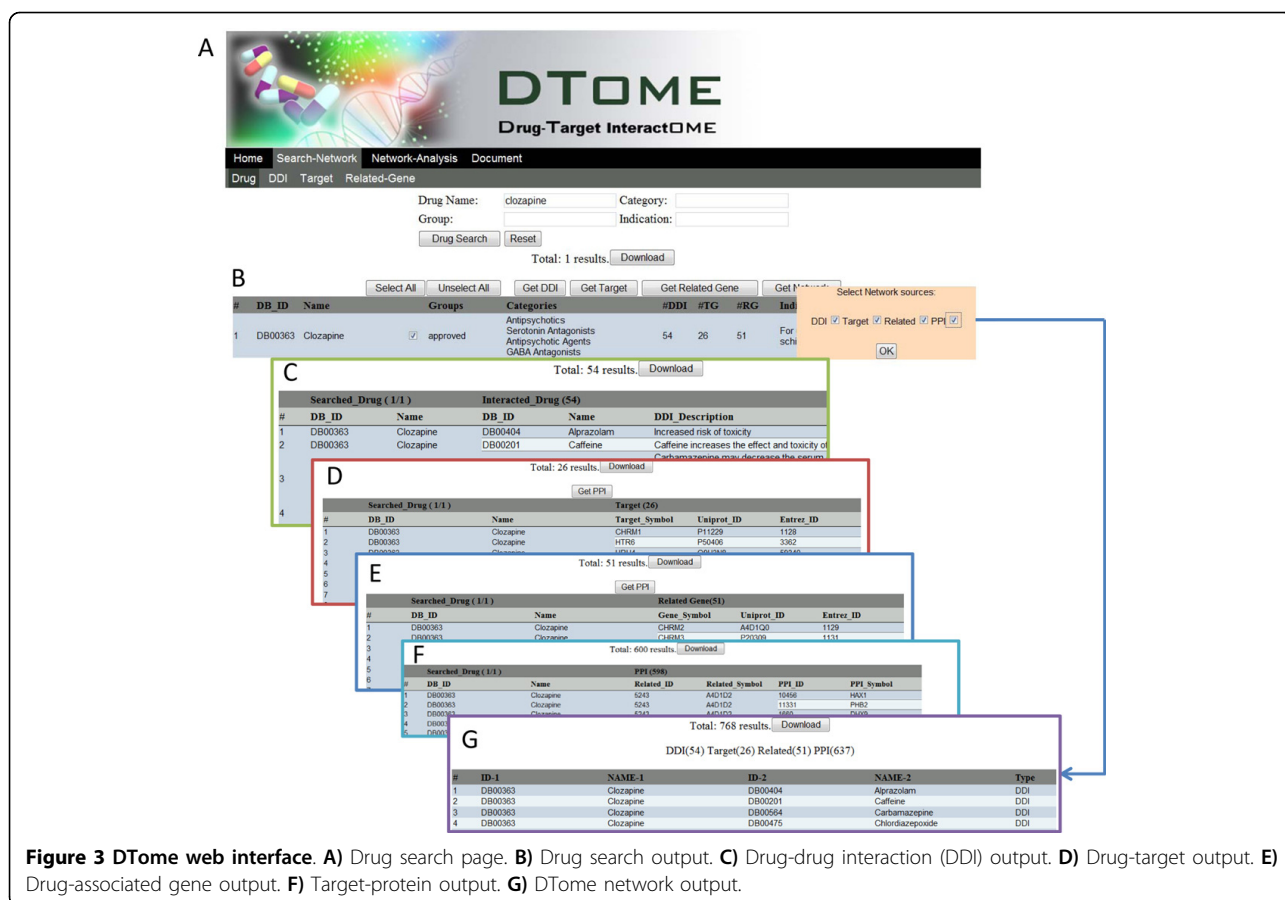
A

DTOME

Drug-Target InteractOME

Home Search-Network Network-Analysis Document

Drug DDI Target Related-Gene

Drug Name: clozapine Category:

Group: Indication:

Drug Search Reset

Total: 1 results. Download

B

Select All Unselect All Get DDI Get Target Get Related Gene Get Network

| # | DB_ID | Name | | Groups | Categories | #DDI | #TG | #RG | Indi |
|---|---|---|---|---|---|---|---|---|---|
| 1 | DB00363 | Clozapine | ☑ | approved | Antipsychotics Serotonin Antagonists Antipsychotic Agents GABA Antagonists | 54 | 26 | 51 | For schi |

Select Network sources:

DDI ☑ Target ☑ Related ☑ PPI ☑

OK

C

Total: 54 results. Download

| | Searched_Drug (1/1) | | Interacted_Drug (54) | | |
|---|---|---|---|---|---|
| # | DB_ID | Name | DB_ID | Name | DDI_Description |
| 1 | DB00363 | Clozapine | DB00404 | Alprazolam | Increased risk of toxicity |
| 2 | DB00363 | Clozapine | DB00201 | Caffeine | Caffeine increases the effect and toxicity of |
| 3 | | | | | Carbamazepine may decrease the serum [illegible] |
| 4 | | | | | |

D

Total: 26 results. Download

Get PPI

| | Searched_Drug (1/1) | | Target (26) | | |
|---|---|---|---|---|---|
| # | DB_ID | Name | Target_Symbol | Uniprot_ID | Entrez_ID |
| 1 | DB00363 | Clozapine | CHRM1 | P11229 | 1128 |
| 2 | DB00363 | Clozapine | HTR6 | P50406 | 3362 |
| 3 | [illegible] | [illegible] | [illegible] | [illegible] | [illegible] |

E

Total: 51 results. Download

Get PPI

| | Searched_Drug (1/1) | | Related Gene(51) | | |
|---|---|---|---|---|---|
| # | DB_ID | Name | Gene_Symbol | Uniprot_ID | Entrez_ID |
| 1 | DB00363 | Clozapine | CHRM2 | A4D1Q0 | 1129 |
| 2 | DB00363 | Clozapine | CHRM3 | P20309 | 1131 |

F

Total: 600 results. Download

| | Searched_Drug (1/1) | | PPI (598) | | | |
|---|---|---|---|---|---|---|
| # | DB_ID | Name | Related_ID | Related_Symbol | PPI_ID | PPI_Symbol |
| 1 | DB00363 | Clozapine | 5243 | A4D1D2 | 10456 | HAX1 |
| 2 | DB00363 | Clozapine | 5243 | A4D1D2 | 11331 | PHB2 |
| 3 | DB00363 | Clozapine | 5243 | A4D1D2 | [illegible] | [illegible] |

G

Total: 768 results. Download

DDI(54) Target(26) Related(51) PPI(637)

| # | ID-1 | NAME-1 | ID-2 | NAME-2 | Type |
|---|---|---|---|---|---|
| 1 | DB00363 | Clozapine | DB00404 | Alprazolam | DDI |
| 2 | DB00363 | Clozapine | DB00201 | Caffeine | DDI |
| 3 | DB00363 | Clozapine | DB00564 | Carbamazepine | DDI |
| 4 | DB00363 | Clozapine | DB00475 | Chlordiazepoxide | DDI |

**Figure 3 DTome web interface**. **A)** Drug search page. **B)** Drug search output. **C)** Drug-drug interaction (DDI) output. **D)** Drug-target output. **E)** Drug-associated gene output. **F)** Target-protein output. **G)** DTome network output.